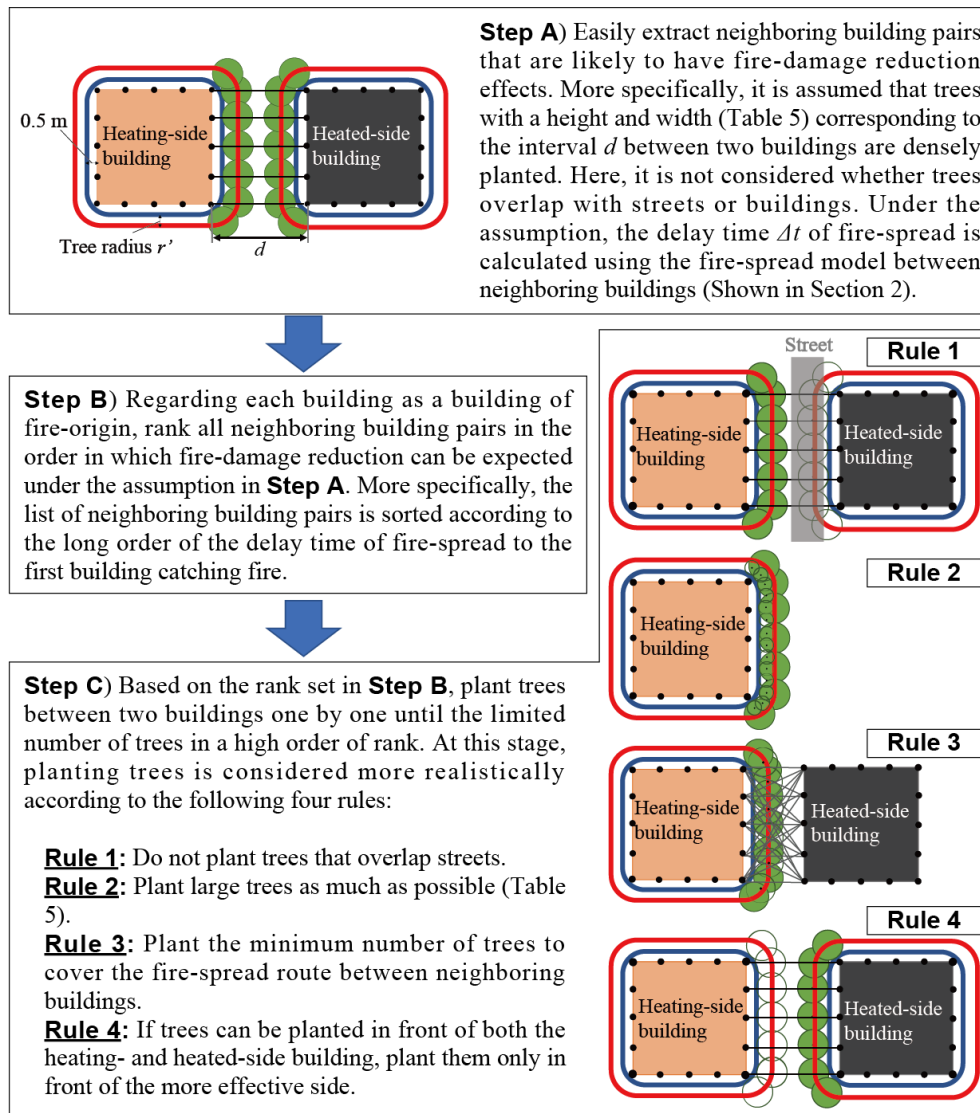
0.5 m

Heating-side building

Heated-side building

Tree radius $r'$

$d$

**Step A**) Easily extract neighboring building pairs that are likely to have fire-damage reduction effects. More specifically, it is assumed that trees with a height and width (Table 5) corresponding to the interval $d$ between two buildings are densely planted. Here, it is not considered whether trees overlap with streets or buildings. Under the assumption, the delay time $\Delta t$ of fire-spread is calculated using the fire-spread model between neighboring buildings (Shown in Section 2).

**Step B**) Regarding each building as a building of fire-origin, rank all neighboring building pairs in the order in which fire-damage reduction can be expected under the assumption in **Step A**. More specifically, the list of neighboring building pairs is sorted according to the long order of the delay time of fire-spread to the first building catching fire.

Street

Rule 1

Heating-side building

Heated-side building

Rule 2

Heating-side building

**Step C**) Based on the rank set in **Step B**, plant trees between two buildings one by one until the limited number of trees in a high order of rank. At this stage, planting trees is considered more realistically according to the following four rules:

**Rule 1:** Do not plant trees that overlap streets.
**Rule 2:** Plant large trees as much as possible (Table 5).
**Rule 3:** Plant the minimum number of trees to cover the fire-spread route between neighboring buildings.
**Rule 4:** If trees can be planted in front of both the heating- and heated-side building, plant them only in front of the more effective side.

Rule 3

Heating-side building

Heated-side building

Rule 4

Heating-side building

Heated-side building